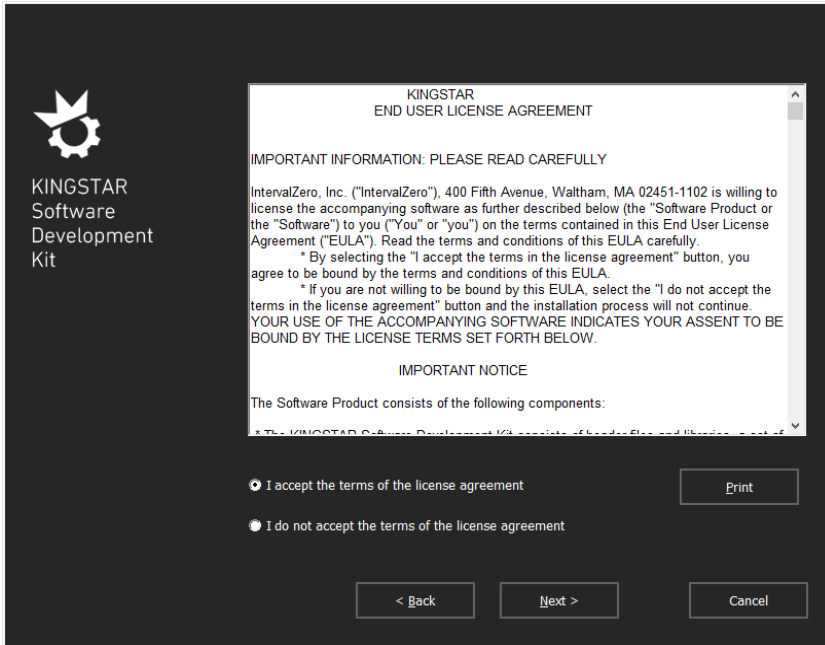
KINGSTAR
Software
Development
Kit

KINGSTAR
END USER LICENSE AGREEMENT

IMPORTANT INFORMATION: PLEASE READ CAREFULLY

IntervalZero, Inc. ("IntervalZero"), 400 Fifth Avenue, Waltham, MA 02451-1102 is willing to license the accompanying software as further described below (the "Software Product or the "Software") to you ("You" or "you") on the terms contained in this End User License Agreement ("EULA"). Read the terms and conditions of this EULA carefully.
* By selecting the "I accept the terms in the license agreement" button, you agree to be bound by the terms and conditions of this EULA.
* If you are not willing to be bound by this EULA, select the "I do not accept the terms in the license agreement" button and the installation process will not continue. YOUR USE OF THE ACCOMPANYING SOFTWARE INDICATES YOUR ASSENT TO BE BOUND BY THE LICENSE TERMS SET FORTH BELOW.

IMPORTANT NOTICE

The Software Product consists of the following components:

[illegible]

I accept the terms of the license agreement

I do not accept the terms of the license agreement

Print

< Back

Next >

Cancel